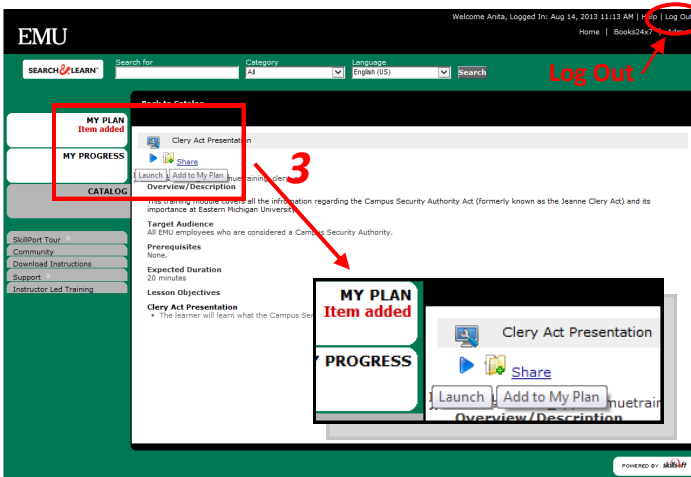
Welcome Anita, Logged In: Aug 14, 2013 11:13 AM | Help | Log Out

Home | Books24x7 | Admin

EMU

SEARCH & LEARN

Search for

Category

All

Language

English (US)

Search

Log Out

MY PLAN
Item added

MY PROGRESS

CATALOG

SkillPort Tour

Community

Download Instructions

Support

Instructor Led Training

Back to Catalog

Clery Act Presentation

Share

Launch | Add to My Plan

muetrain

Overview/Description

This training module covers all the information regarding the Campus Security Authority Act (formerly known as the Jeanne Clery Act) and its importance at Eastern Michigan University.

Target Audience

All EMU employees who are considered a Campus Security Authority.

Prerequisites

None.

Expected Duration

20 minutes

Lesson Objectives

Clery Act Presentation

• The learner will learn what the Campus Se

3

MY PLAN
Item added

PROGRESS

Clery Act Presentation

Share

Launch | Add to My Plan

muetrain

Overview/Description

POWERED BY skillsoft